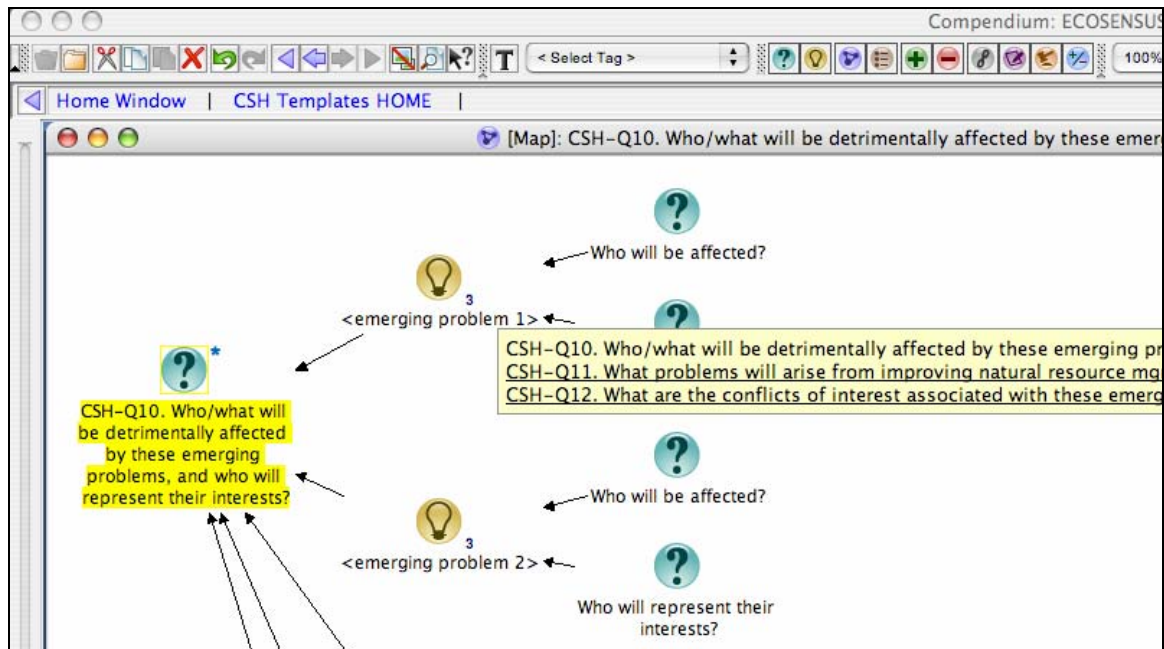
Compendium: ECOSENSUS

< Select Tag >

100%

Home Window | CSH Templates HOME |

[Map]: CSH-Q10. Who/what will be detrimentally affected by these emer

?

Who will be affected?

3

<emerging problem 1>

CSH-Q10. Who/what will be detrimentally affected by these emerging pr

CSH-Q11. What problems will arise from improving natural resource mg

CSH-Q12. What are the conflicts of interest associated with these emerg

*

CSH-Q10. Who/what will be detrimentally affected by these emerging problems, and who will represent their interests?

Who will be affected?

3

<emerging problem 2>

Who will represent their interests?